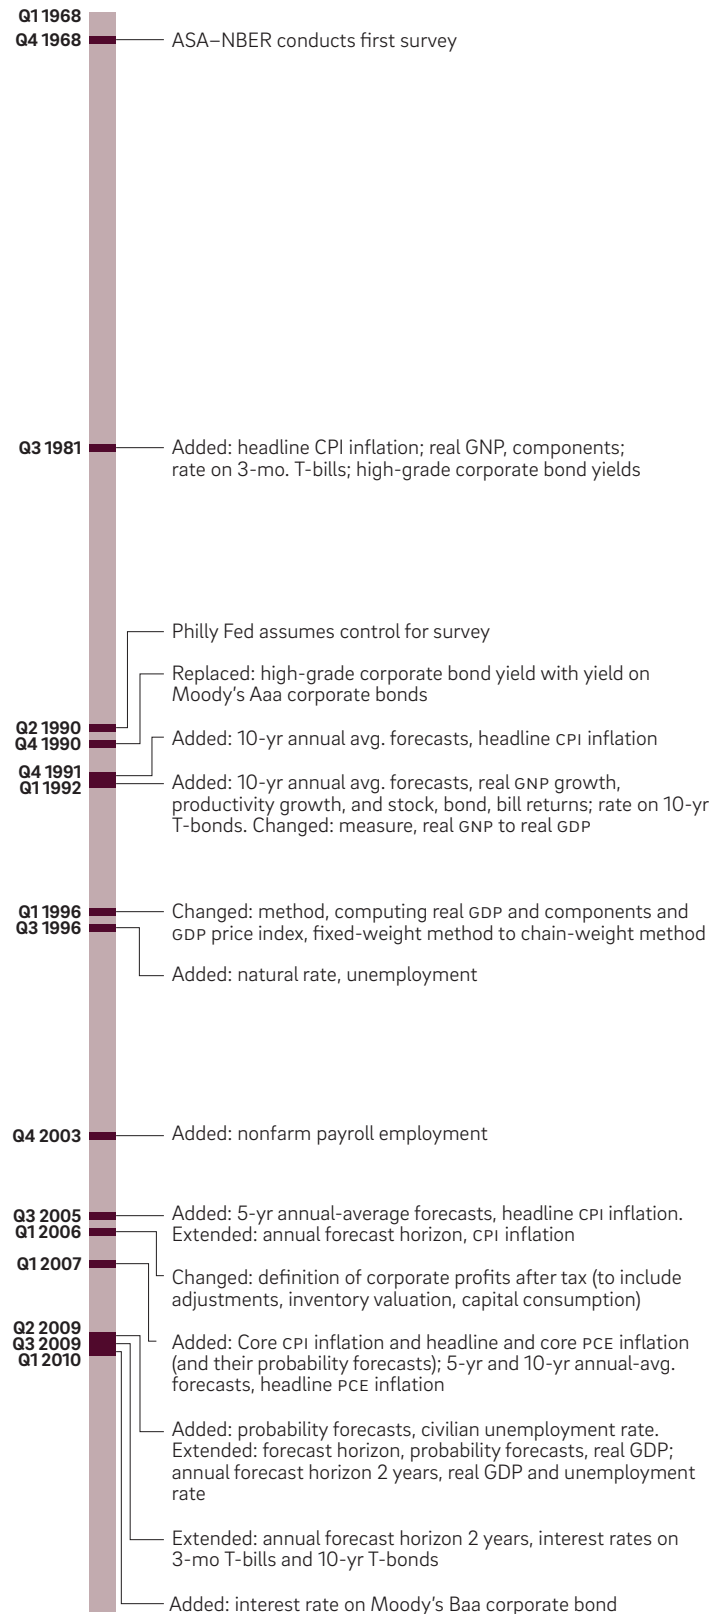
Q1 1968
Q4 1968
ASA–NBER conducts first survey

Q3 1981
Added: headline CPI inflation; real GNP, components; rate on 3-mo. T-bills; high-grade corporate bond yields

Philly Fed assumes control for survey

Replaced: high-grade corporate bond yield with yield on Moody's Aaa corporate bonds

Q2 1990
Q4 1990
Added: 10-yr annual avg. forecasts, headline CPI inflation

Q4 1991
Q1 1992
Added: 10-yr annual avg. forecasts, real GNP growth, productivity growth, and stock, bond, bill returns; rate on 10-yr T-bonds. Changed: measure, real GNP to real GDP

Q1 1996
Q3 1996
Changed: method, computing real GDP and components and GDP price index, fixed-weight method to chain-weight method

Added: natural rate, unemployment

Q4 2003
Added: nonfarm payroll employment

Q3 2005
Q1 2006
Added: 5-yr annual-average forecasts, headline CPI inflation. Extended: annual forecast horizon, CPI inflation

Q1 2007
Changed: definition of corporate profits after tax (to include adjustments, inventory valuation, capital consumption)

Q2 2009
Q3 2009
Q1 2010
Added: Core CPI inflation and headline and core PCE inflation (and their probability forecasts); 5-yr and 10-yr annual-avg. forecasts, headline PCE inflation

Added: probability forecasts, civilian unemployment rate. Extended: forecast horizon, probability forecasts, real GDP; annual forecast horizon 2 years, real GDP and unemployment rate

Extended: annual forecast horizon 2 years, interest rates on 3-mo T-bills and 10-yr T-bonds

Added: interest rate on Moody's Baa corporate bond